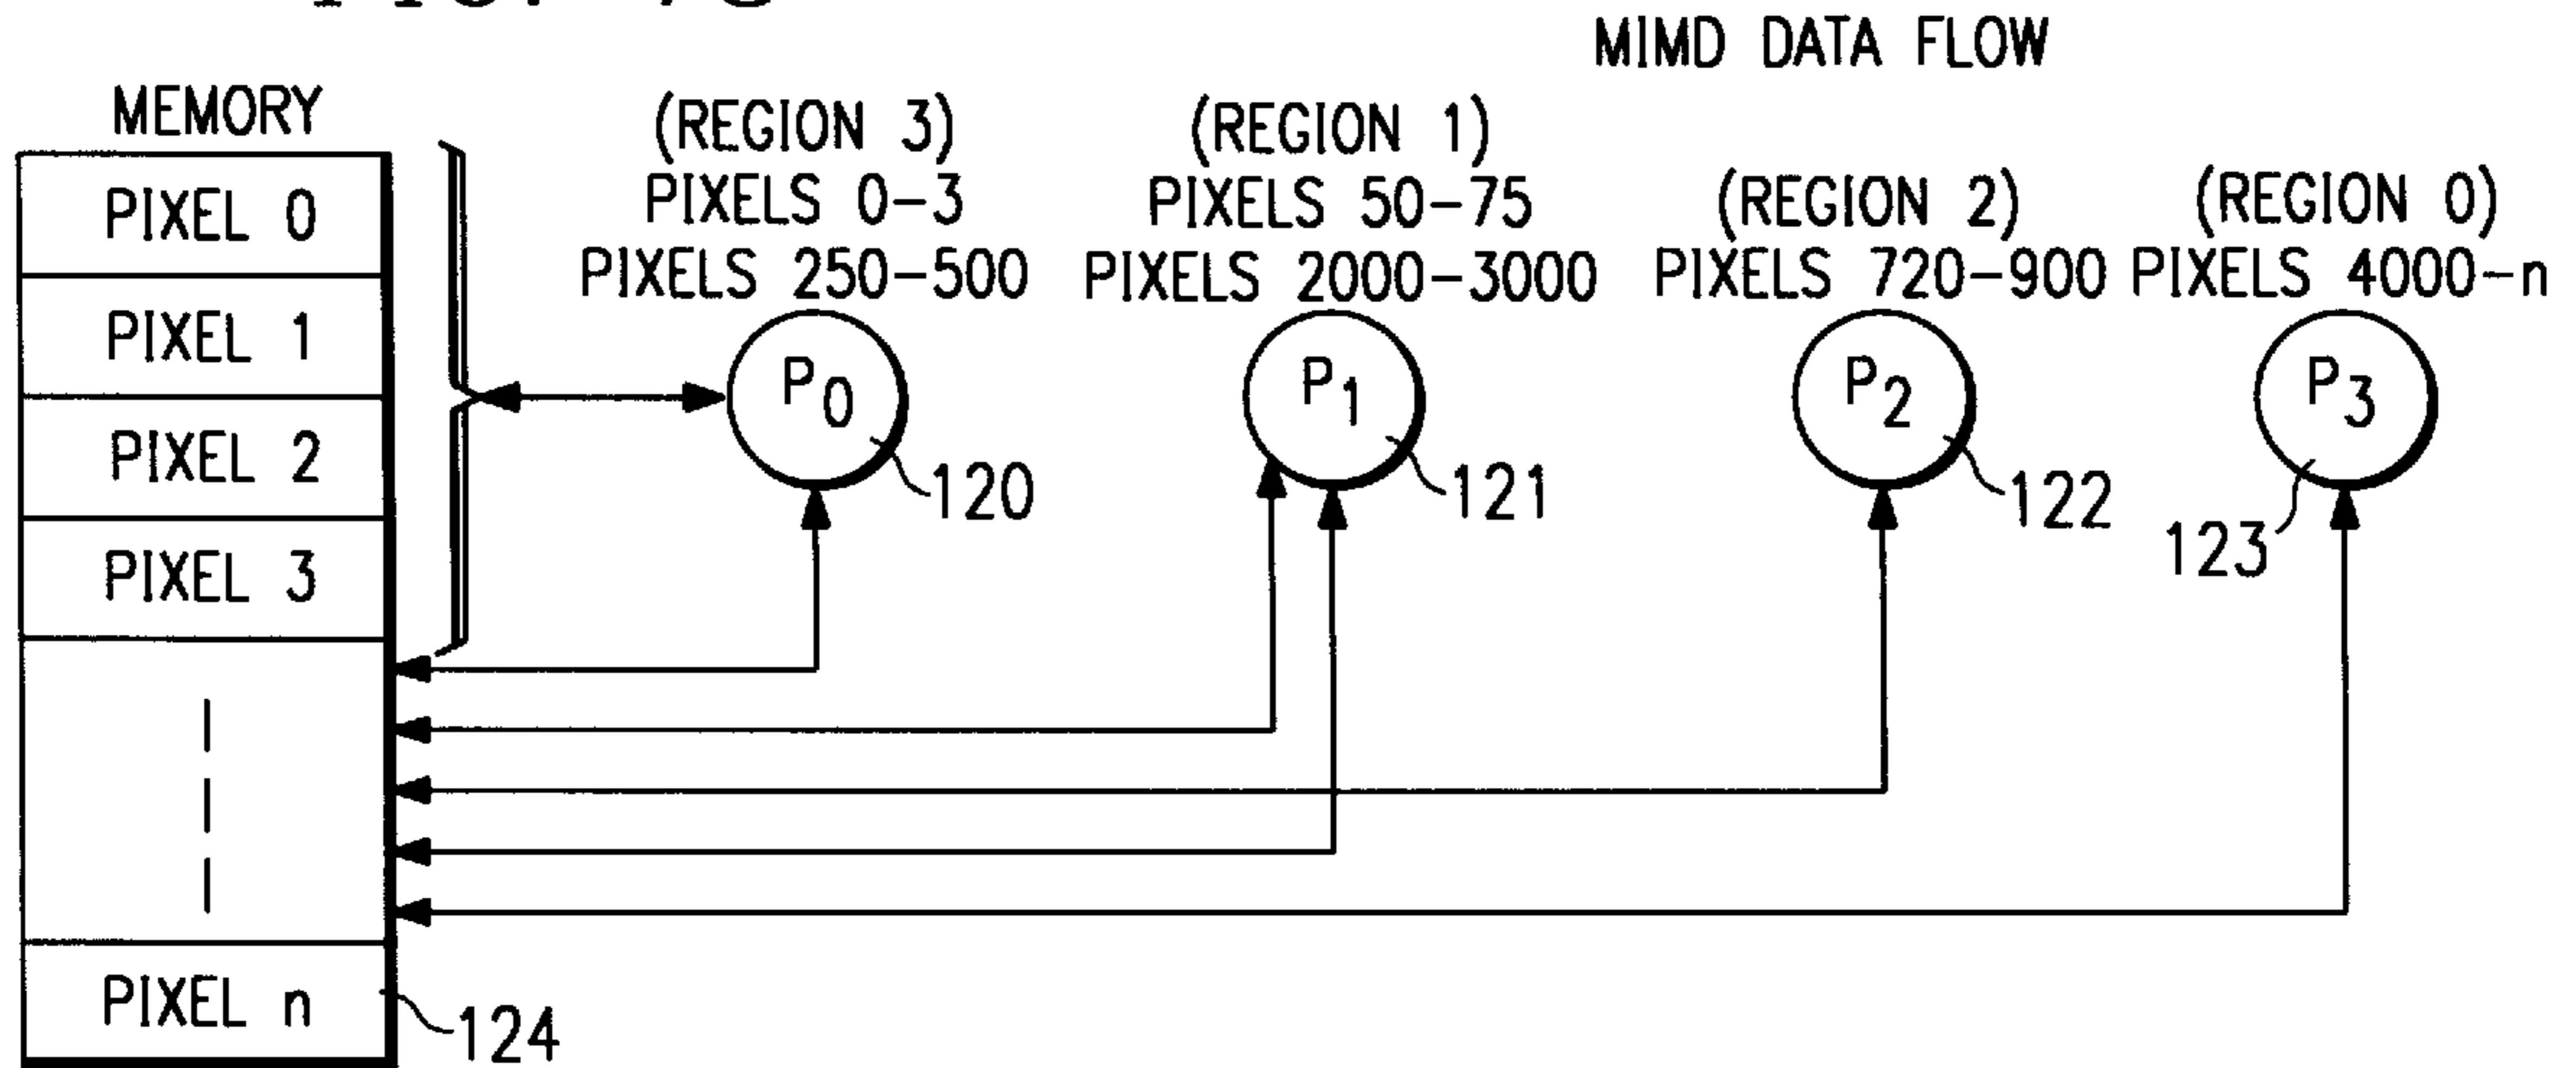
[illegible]

MIMD DATA FLOW

MEMORY

PIXEL 0

PIXEL 1

PIXEL 2

PIXEL 3

PIXEL n

124

(REGION 3)
PIXELS 0-3
PIXELS 250-500

(REGION 1)
PIXELS 50-75
PIXELS 2000-3000

(REGION 2)
PIXELS 720-900

(REGION 0)
PIXELS 4000-n

$P_0$

120

$P_1$

121

$P_2$

122

$P_3$

123